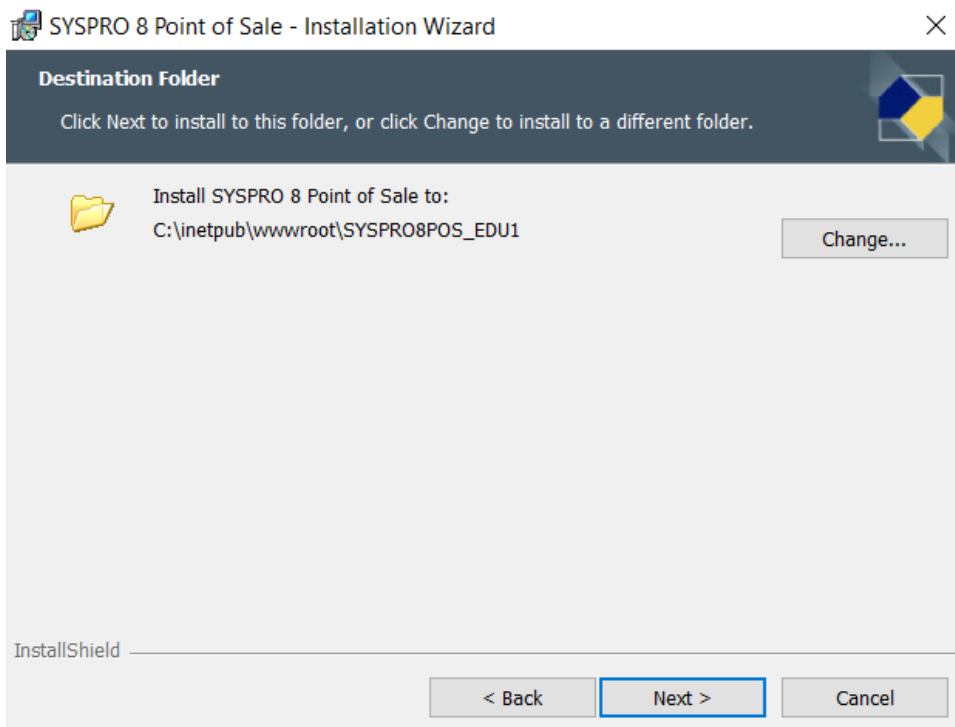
SYSPRO 8 Point of Sale - Installation Wizard

Destination Folder

Click Next to install to this folder, or click Change to install to a different folder.

Install SYSPRO 8 Point of Sale to:
C:\inetpub\wwwroot\SYSPRO8POS_EDU1

Change...

InstallShield

< Back

Next >

Cancel